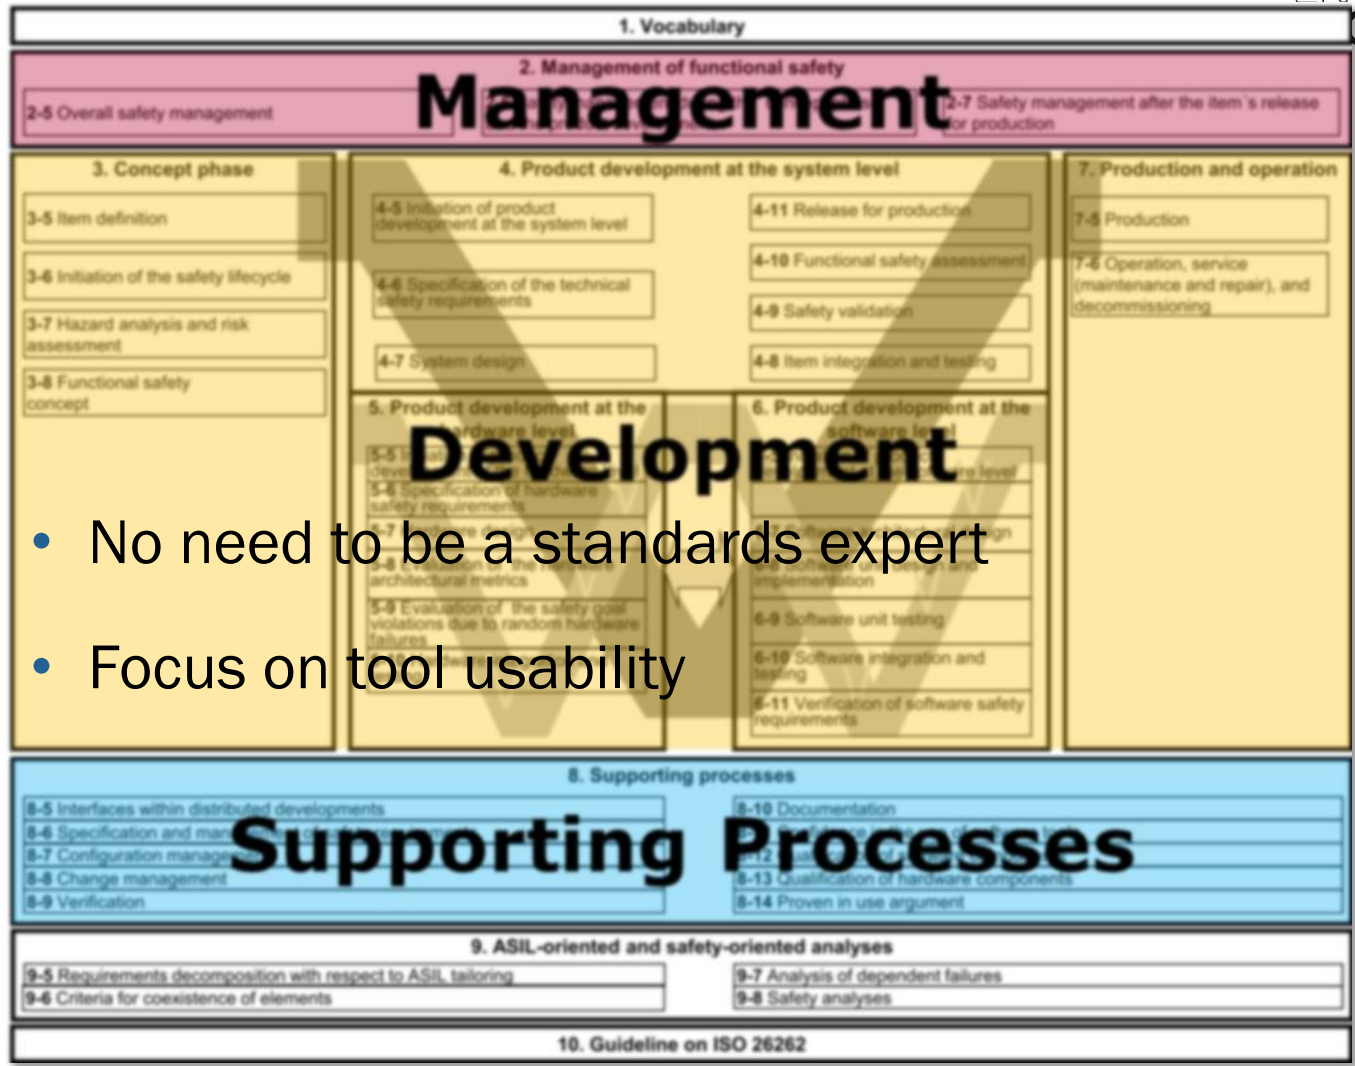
1. Vocabulary

2. Management of functional safety

2-5 Overall safety management

Management

2-7 Safety management after the item's release for production

3. Concept phase

3-5 Item definition

3-6 Initiation of the safety lifecycle

3-7 Hazard analysis and risk assessment

3-8 Functional safety concept

4. Product development at the system level

4-5 Initiation of product development at the system level

4-6 Specification of the technical safety requirements

4-7 System design

4-11 Release for production

4-10 Functional safety assessment

4-9 Safety validation

4-8 Item integration and testing

7. Production and operation

7-5 Production

7-6 Operation, service (maintenance and repair), and decommissioning

5. Product development at the hardware level

6. Product development at the software level

Development

5-6 Specification of hardware safety requirements

architectural metrics

5-9 Evaluation of the safety goal violations due to random hardware failures

6-9 Software unit testing

6-10 Software integration and testing

6-11 Verification of software safety requirements

• No need to be a standards expert

• Focus on tool usability

8. Supporting processes

8-5 Interfaces within distributed developments

8-6 Specification and man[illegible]

8-7 Configuration manage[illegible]

8-8 Change management

8-9 Verification

Supporting Processes

8-10 Documentation

8-13 Qualification of hardware components

8-14 Proven in use argument

9. ASIL-oriented and safety-oriented analyses

9-5 Requirements decomposition with respect to ASIL tailoring

9-6 Criteria for coexistence of elements

9-7 Analysis of dependent failures

9-8 Safety analyses

10. Guideline on ISO 26262